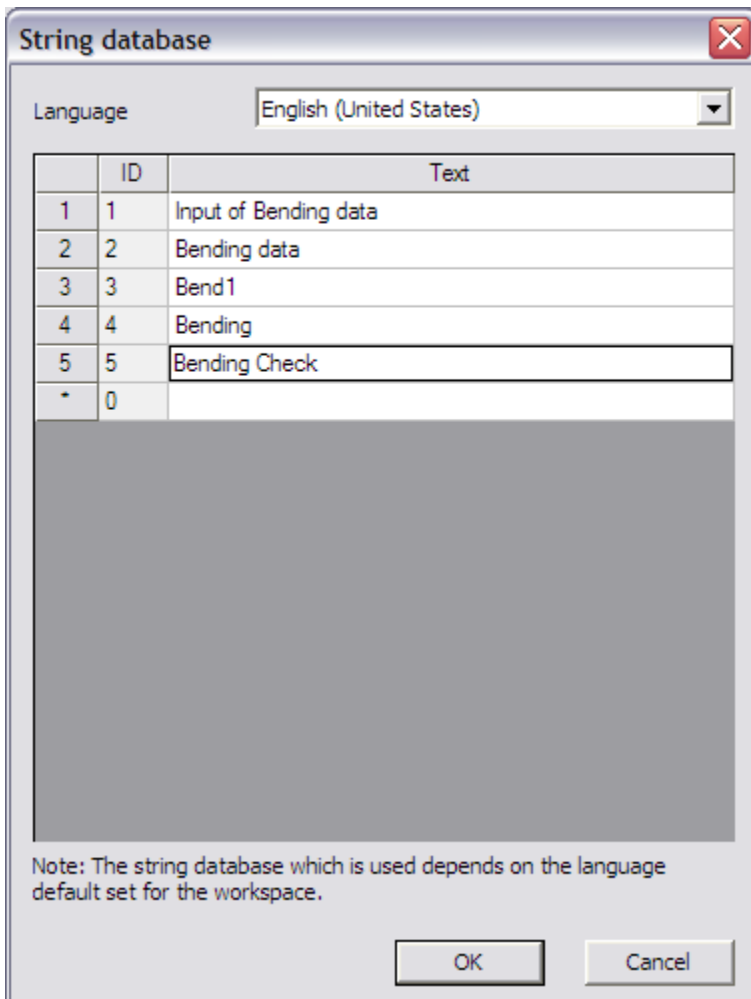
String database

Language English (United States)

| | ID | Text |
|---|---|---|
| 1 | 1 | Input of Bending data |
| 2 | 2 | Bending data |
| 3 | 3 | Bend1 |
| 4 | 4 | Bending |
| 5 | 5 | Bending Check |
| * | 0 | |

Note: The string database which is used depends on the language default set for the workspace.

OK Cancel